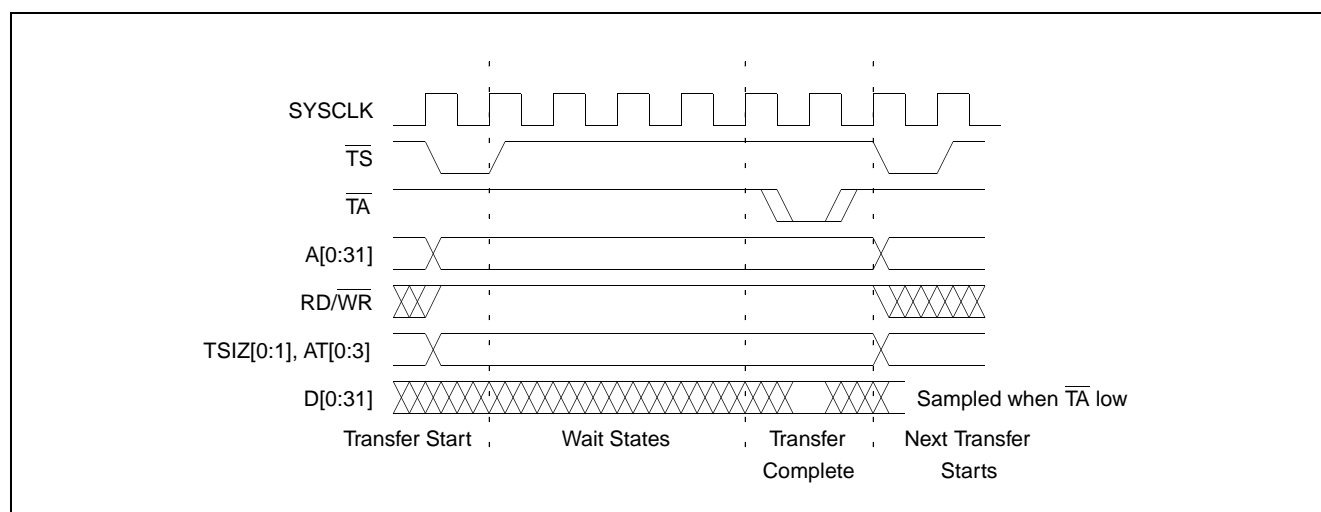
SYSCLK

$\overline{TS}$

$\overline{TA}$

A[0:31]

RD/$\overline{WR}$

TSIZ[0:1], AT[0:3]

D[0:31]

Sampled when $\overline{TA}$ low

Transfer Start

Wait States

Transfer Complete

Next Transfer Starts